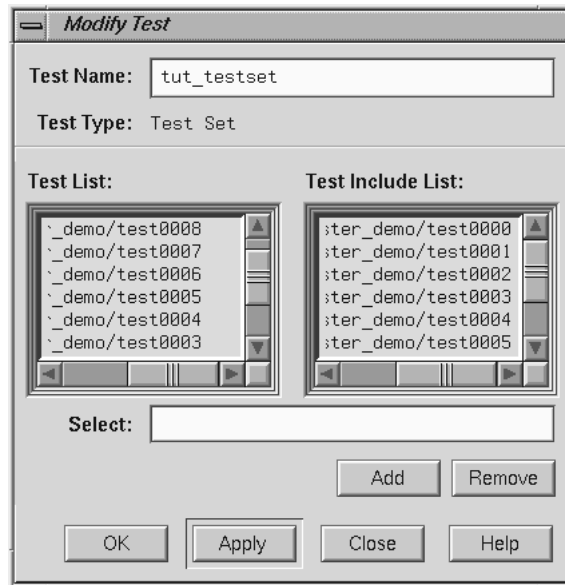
Modify Test

Test Name: tut_testset

Test Type: Test Set

Test List:

`_demo/test0008
`_demo/test0007
`_demo/test0006
`_demo/test0005
`_demo/test0004
`_demo/test0003

Test Include List:

ster_demo/test0000
ster_demo/test0001
ster_demo/test0002
ster_demo/test0003
ster_demo/test0004
ster_demo/test0005

Select:

Add Remove

OK Apply Close Help